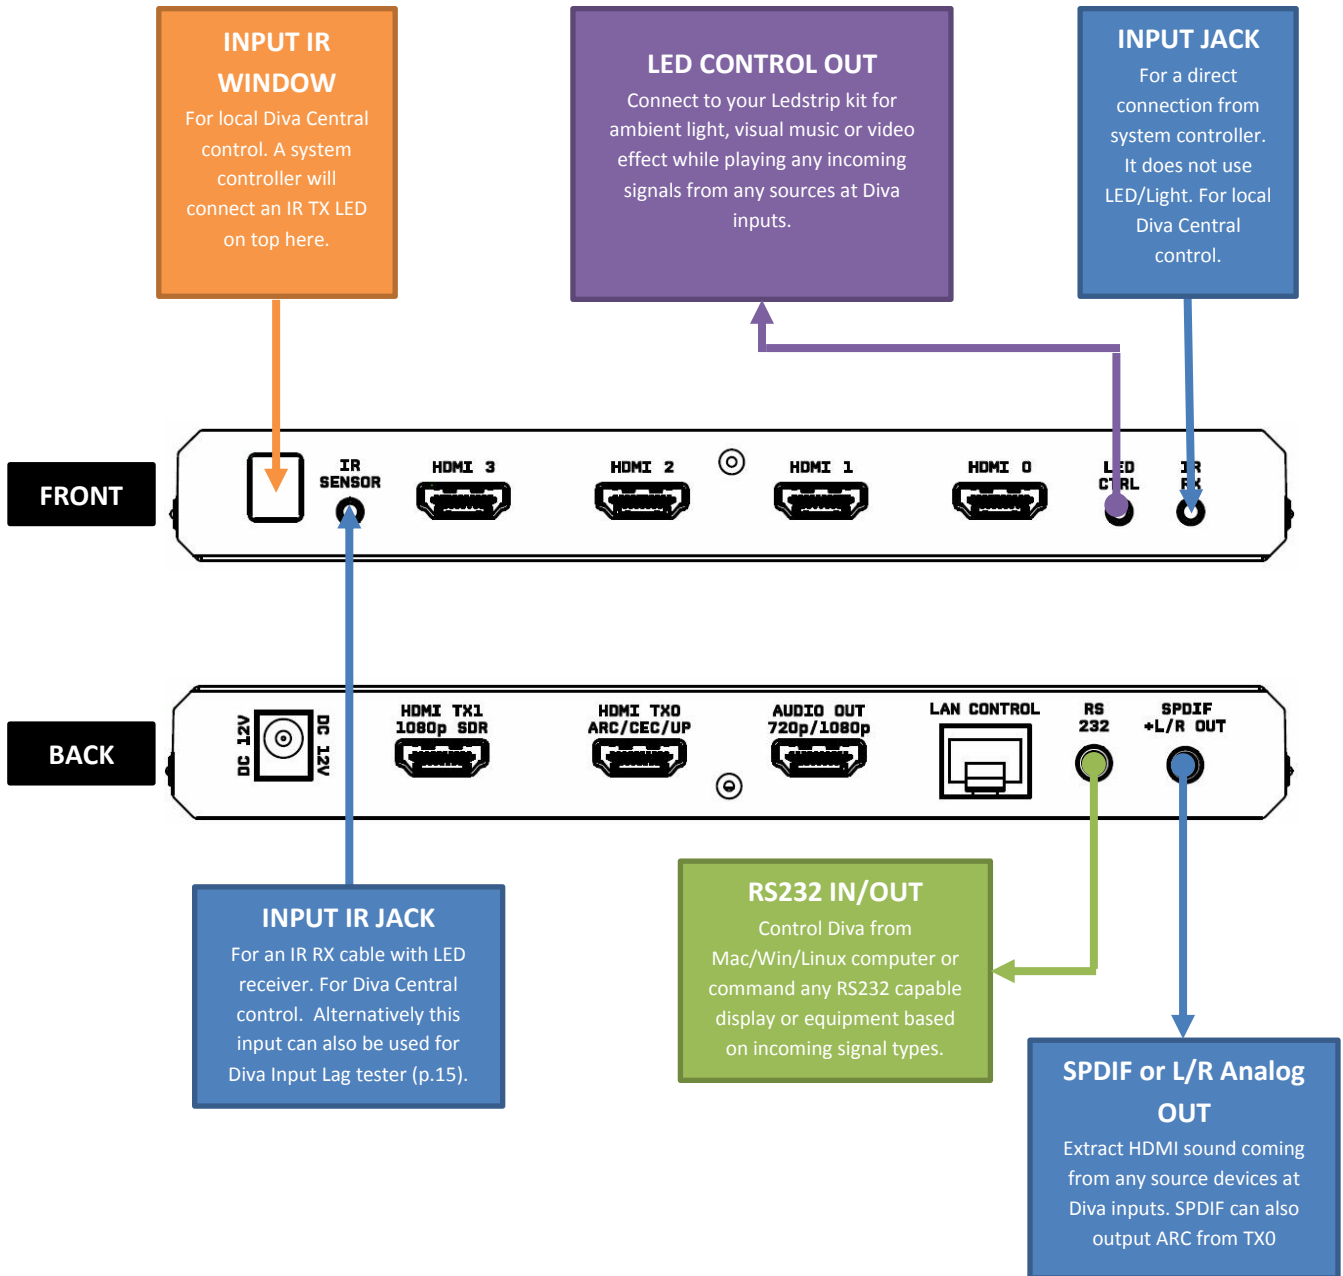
INPUT IR WINDOW
For local Diva Central control. A system controller will connect an IR TX LED on top here.

LED CONTROL OUT
Connect to your Ledstrip kit for ambient light, visual music or video effect while playing any incoming signals from any sources at Diva inputs.

INPUT JACK
For a direct connection from system controller. It does not use LED/Light. For local Diva Central control.

FRONT

IR SENSOR
HDMI 3
HDMI 2
HDMI 1
HDMI 0
LED CTRL
IR RX

BACK

DC 12V
DC 12V
HDMI TX1 1080p SDR
HDMI TX0 ARC/CEC/UP
AUDIO OUT 720p/1080p
LAN CONTROL
RS 232
SPDIF +L/R OUT

INPUT IR JACK
For an IR RX cable with LED receiver. For Diva Central control. Alternatively this input can also be used for Diva Input Lag tester (p.15).

RS232 IN/OUT
Control Diva from Mac/Win/Linux computer or command any RS232 capable display or equipment based on incoming signal types.

SPDIF or L/R Analog OUT
Extract HDMI sound coming from any source devices at Diva inputs. SPDIF can also output ARC from TX0